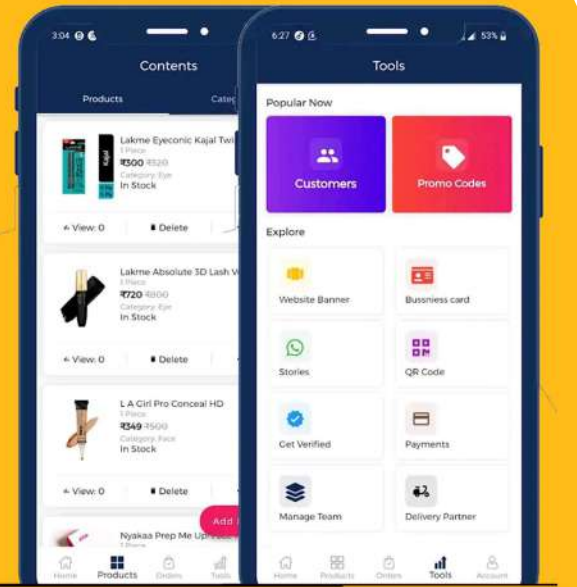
3:04

Contents

Products

Categ

Lakme Eyeconic Kajal Twi

1 Piece

₹300 ₹320

Category: Eye

In Stock

View: 0

Delete

Lakme Absolute 3D Lash V

1 Piece

₹720 ₹800

Category: Eye

In Stock

View: 0

Delete

L A Girl Pro Conceal HD

1 Piece

₹349 ₹500

Category: Face

In Stock

View: 0

Delete

Nyakaa Prep Me Up

1 Piece

Add

Home

Products

Orders

Tools

6:27

53%

Tools

Popular Now

Customers

Promo Codes

Explore

Website Banner

Bussniess card

Stories

QR Code

Get Verified

Payments

Manage Team

Delivery Partner

Home

Products

Orders

Tools

Account